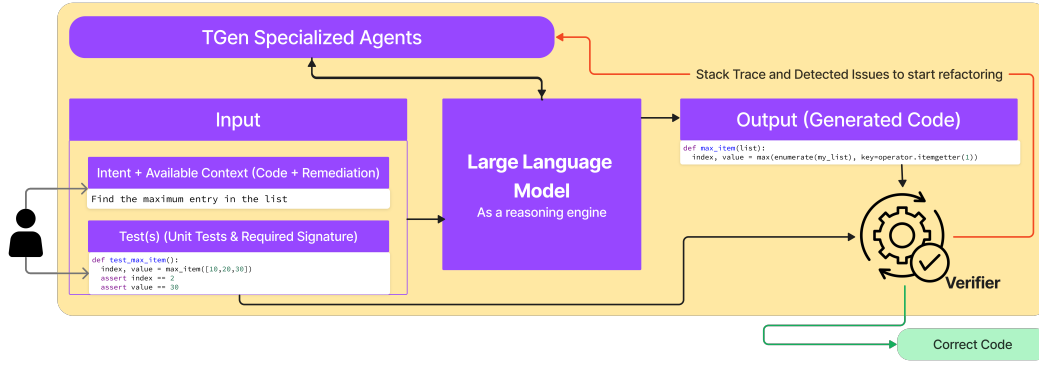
TGen Specialized Agents

Stack Trace and Detected Issues to start refactoring

Input

Intent + Available Context (Code + Remediation)

Find the maximum entry in the list

Test(s) (Unit Tests & Required Signature)

def test_max_item():
  index, value = max_item([10,20,30])
  assert index == 2
  assert value == 30

Large Language Model
As a reasoning engine

Output (Generated Code)

def max_item(list):
  index, value = max(enumerate(my_list), key=operator.itemgetter(1))

Verifier

Correct Code